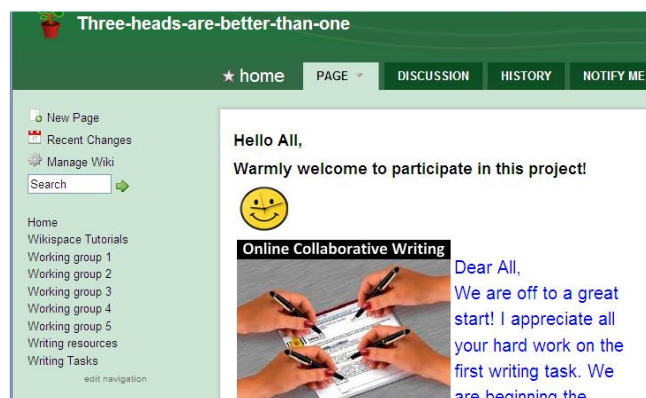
Three-heads-are-better-than-one

★ home PAGE DISCUSSION HISTORY NOTIFY ME

New Page
Recent Changes
Manage Wiki
Search

Home
Wikispace Tutorials
Working group 1
Working group 2
Working group 3
Working group 4
Working group 5
Writing resources
Writing Tasks
edit navigation

Hello All,

Warmly welcome to participate in this project!

Online Collaborative Writing

Dear All,
We are off to a great start! I appreciate all your hard work on the first writing task. We are beginning the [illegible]